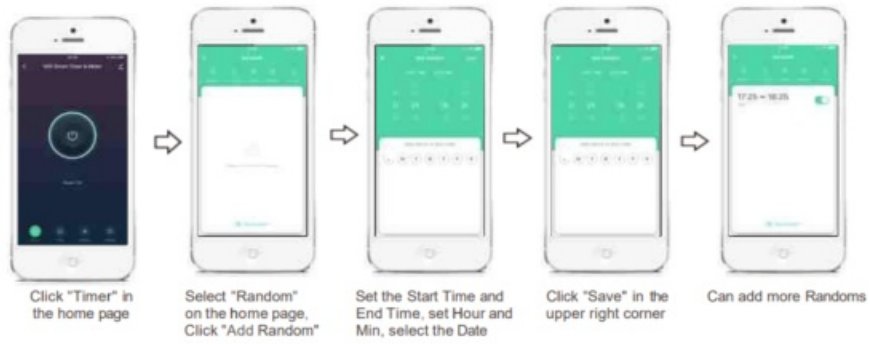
Click "Timer" in the home page

Select "Random" on the home page, Click "Add Random"

Set the Start Time and End Time, set Hour and Min, select the Date

Click "Save" in the upper right corner

Can add more Randoms

17:25 ~ 18:25